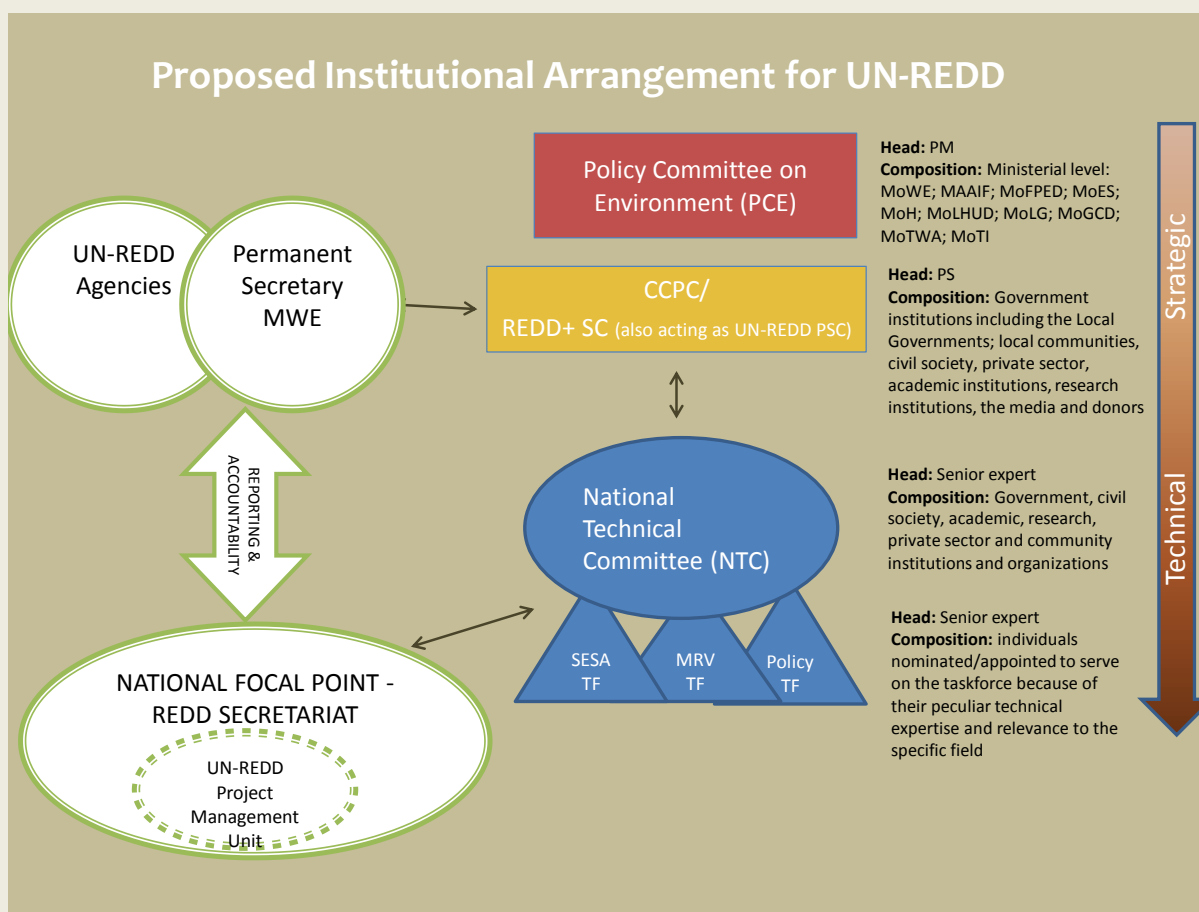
Proposed Institutional Arrangement for UN-REDD

Policy Committee on Environment (PCE)

Head: PM
Composition: Ministerial level: MoWE; MAAIF; MoFPED; MoES; MoH; MoLHUD; MoLG; MoGCD; MoTWA; MoTI

UN-REDD Agencies

Permanent Secretary MWE

CCPC/
REDD+ SC (also acting as UN-REDD PSC)

Head: PS
Composition: Government institutions including the Local Governments; local communities, civil society, private sector, academic institutions, research institutions, the media and donors

Strategic

REPORTING & ACCOUNTABILITY

National Technical Committee (NTC)

Head: Senior expert
Composition: Government, civil society, academic, research, private sector and community institutions and organizations

Technical

SESA TF

MRV TF

Policy TF

Head: Senior expert
Composition: individuals nominated/appointed to serve on the taskforce because of their peculiar technical expertise and relevance to the specific field

NATIONAL FOCAL POINT - REDD SECRETARIAT

UN-REDD Project Management Unit